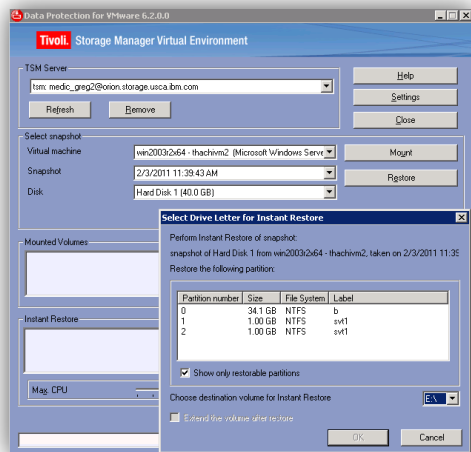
Data Protection for VMware 6.2.0.0

Tivoli. Storage Manager Virtual Environment

TSM Server

tsm: medic_greg2@orion.storage.usca.ibm.com

Refresh

Remove

Help

Settings

Close

Select snapshot

Virtual machine

win2003r2x64 - thachivm2 (Microsoft Windows Serve

Snapshot

2/3/2011 11:39:43 AM

Disk

Hard Disk 1 (40.0 GB)

Mount

Restore

Mounted Volumes

Instant Restore

Max. CPU

Select Drive Letter for Instant Restore

Perform Instant Restore of snapshot:

snapshot of Hard Disk 1 from win2003r2x64 - thachivm2, taken on 2/3/2011 11:39

Restore the following partition:

| Partition number | Size | File System | Label |
|---|---|---|---|
| 0 | 34.1 GB | NTFS | b |
| 1 | 1.00 GB | NTFS | svt1 |
| 2 | 1.00 GB | NTFS | svt1 |

Show only restorable partitions

Choose destination volume for Instant Restore

E:\

Extend the volume after restore

OK

Cancel